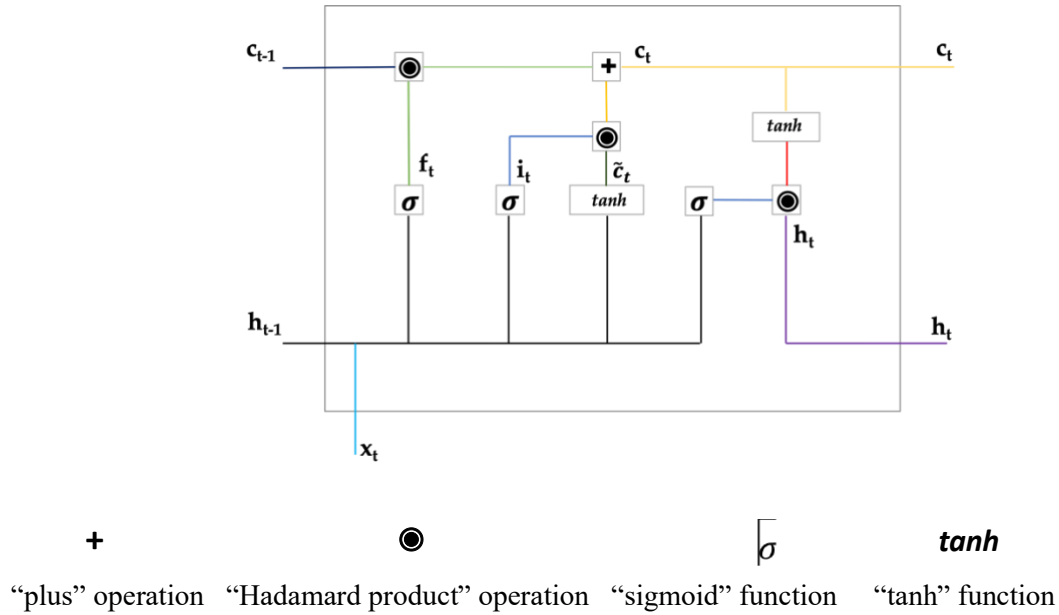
$c_{t-1}$

$\odot$

$+$

$c_t$

$c_t$

$tanh$

$\odot$

$f_t$

$i_t$

$\tilde{c}_t$

$\sigma$

$\sigma$

$tanh$

$\sigma$

$\odot$

$h_t$

$h_{t-1}$

$h_t$

$x_t$

$+$ “plus” operation

$\odot$ “Hadamard product” operation

$\sigma$ “sigmoid” function

$tanh$ “tanh” function